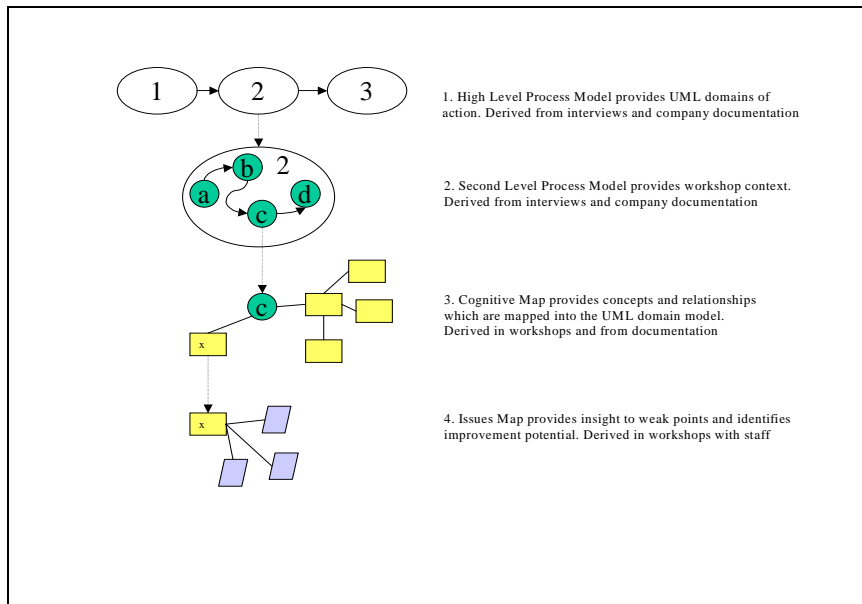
1 2 3

1. High Level Process Model provides UML domains of action. Derived from interviews and company documentation

b 2
a d
c

2. Second Level Process Model provides workshop context. Derived from interviews and company documentation

c
x

3. Cognitive Map provides concepts and relationships which are mapped into the UML domain model. Derived in workshops and from documentation

x

4. Issues Map provides insight to weak points and identifies improvement potential. Derived in workshops with staff